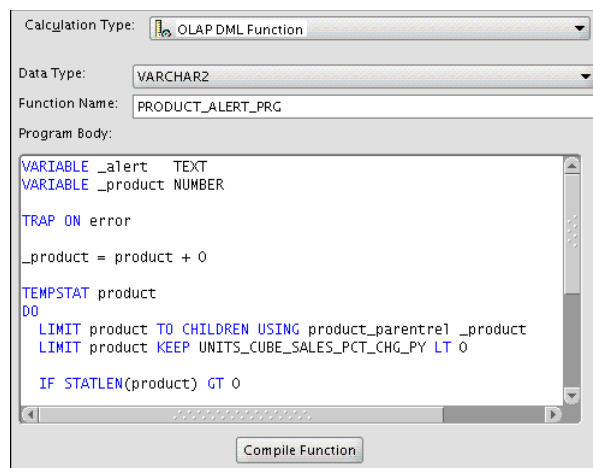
Calculation Type: OLAP DML Function

Data Type: VARCHAR2

Function Name: PRODUCT_ALERT_PRG

Program Body:

VARIABLE _alert TEXT
VARIABLE _product NUMBER

TRAP ON error

_product = product + 0

TEMPSTAT product
DO
  LIMIT product TO CHILDREN USING product_parentrel _product
  LIMIT product KEEP UNITS_CUBE_SALES_PCT_CHG_PY LT 0

  IF STATLEN(product) GT 0

Compile Function